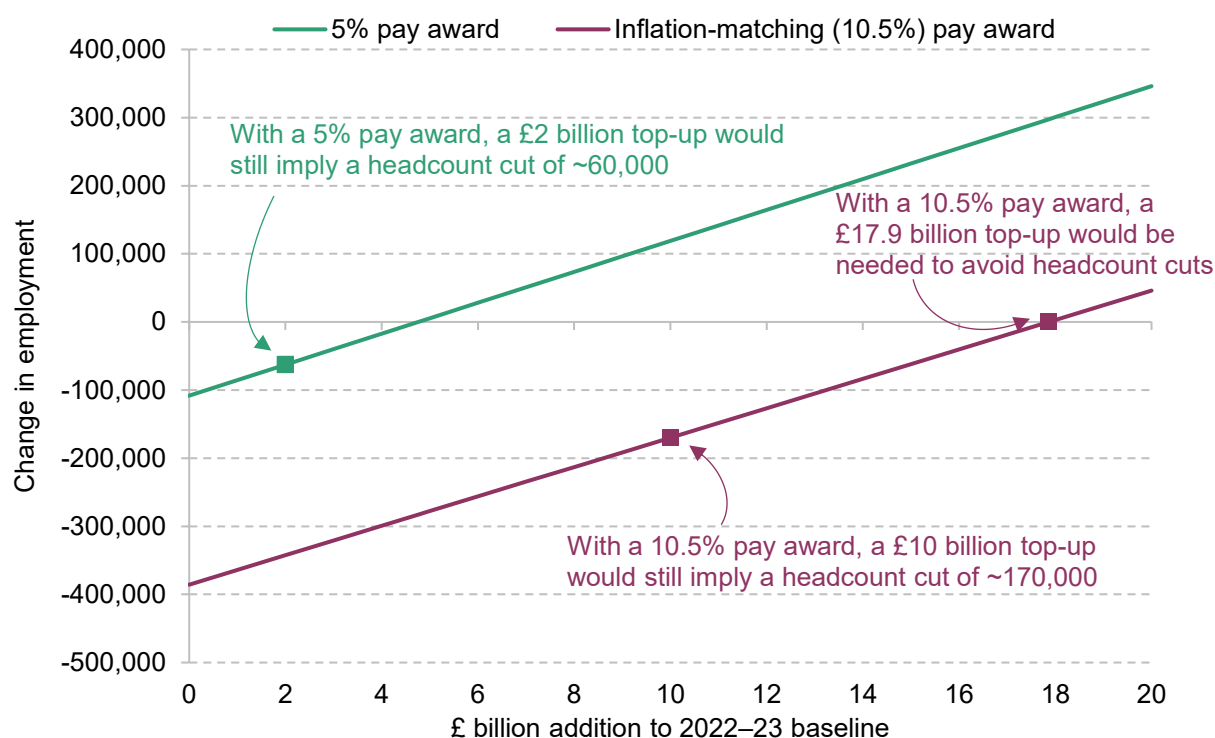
5% pay award
Inflation-matching (10.5%) pay award

400,000
300,000
200,000
100,000
0
-100,000
-200,000
-300,000
-400,000
-500,000

Change in employment

With a 5% pay award, a £2 billion top-up would still imply a headcount cut of ~60,000

With a 10.5% pay award, a £17.9 billion top-up would be needed to avoid headcount cuts

With a 10.5% pay award, a £10 billion top-up would still imply a headcount cut of ~170,000

0 2 4 6 8 10 12 14 16 18 20

£ billion addition to 2022–23 baseline